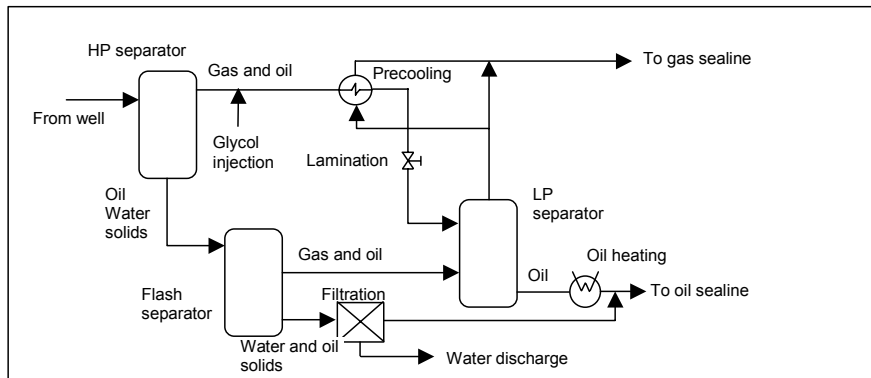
HP separator

Gas and oil

Precooling

To gas sealine

From well

Glycol injection

Lamination

Oil Water solids

LP separator

Gas and oil

Oil heating

Oil

Flash separator

Filtration

To oil sealine

Water and oil solids

Water discharge